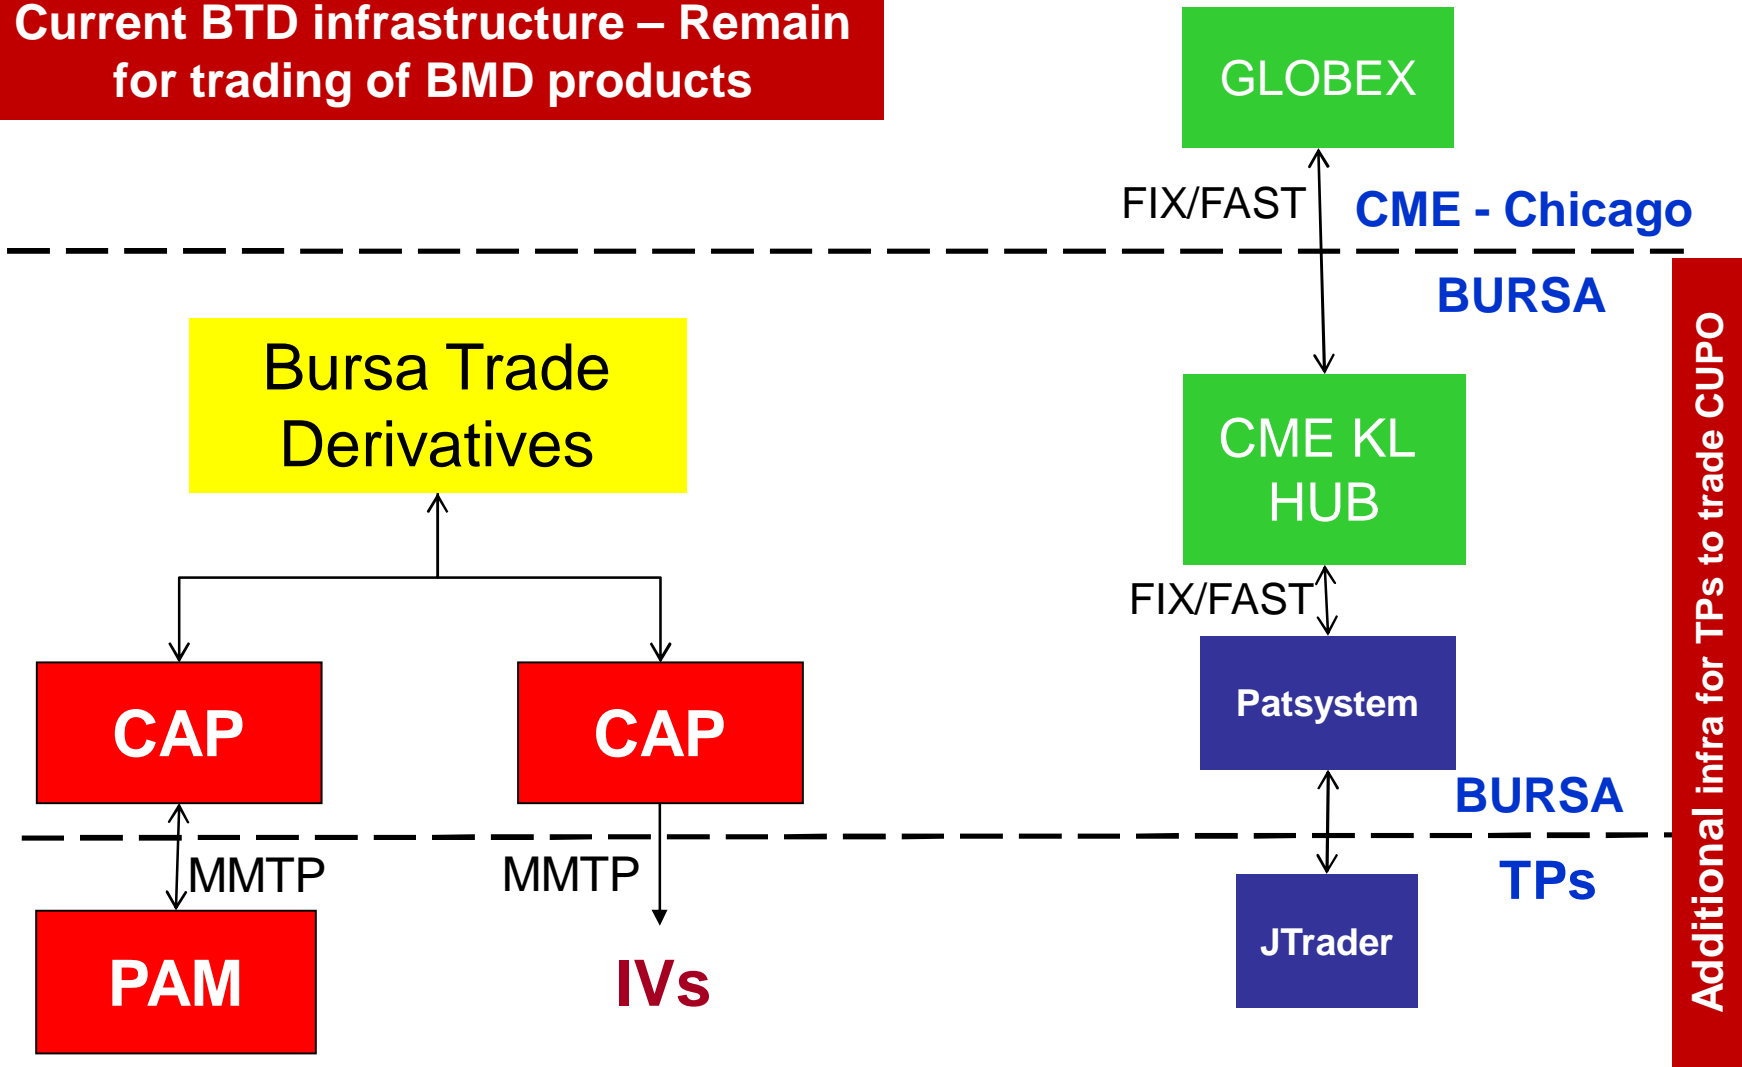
Current BTD infrastructure – Remain for trading of BMD products

GLOBEX

FIX/FAST

CME - Chicago

BURSA

Bursa Trade Derivatives

CME KL HUB

FIX/FAST

CAP

CAP

Patsystem

BURSA

MMTP

MMTP

TPs

JTrader

PAM

IVs

Additional infra for TPs to trade CUPO